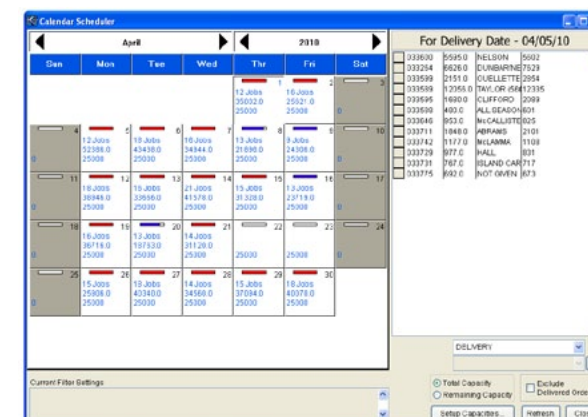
Calendar Scheduler

April 2010

| Sun | Mon | Tue | Wed | Thr | Fri | Sat |
|---|---|---|---|---|---|---|
| | | | | 1 12 Jobs 35032.0 25300 | 2 10 Jobs 25521.0 25300 | 3 0 |
| 4 0 | 5 12 Jobs 32388.0 25300 | 6 10 Jobs 43438.0 25300 | 7 16 Jobs 34844.0 25300 | 8 13 Jobs 21898.0 25300 | 9 8 Jobs 24308.0 25300 | 10 0 |
| 11 0 | 12 18 Jobs 38948.0 25300 | 13 15 Jobs 33856.0 25300 | 14 21 Jobs 41578.0 25300 | 15 15 Jobs 31328.0 25300 | 16 13 Jobs 23719.0 25300 | 17 0 |
| 18 0 | 19 16 Jobs 36718.0 25300 | 20 13 Jobs 19753.0 25300 | 21 14 Jobs 31120.0 25300 | 22 25300 | 23 25300 | 24 0 |
| 25 0 | 26 15 Jobs 25308.0 25300 | 27 13 Jobs 40340.0 25300 | 28 14 Jobs 34560.0 25300 | 29 15 Jobs 37094.0 25300 | 30 18 Jobs 40378.0 25300 | |

For Delivery Date - 04/05/10

| | | | |
|---|---|---|---|
| 333600 | 5595.0 | NELSON | 5602 |
| 333254 | 6626.0 | DUNBARINE | 7529 |
| 333599 | 2151.0 | OUELLETTE | 2954 |
| 333589 | 12355.0 | TAYLOR (56 | 12335 |
| 333595 | 1690.0 | CLIFFORD | 2099 |
| 333599 | 400.0 | ALL SEASON | 601 |
| 333646 | 953.0 | McCALLISTE | 825 |
| 333711 | 1848.0 | ABRAMS | 2101 |
| 333742 | 1177.0 | McLAMMA | 1108 |
| 333729 | 977.0 | HALL | 831 |
| 333731 | 767.0 | ISLAND CAR | 717 |
| 333775 | 692.0 | NOT GIVEN | 673 |

DELIVERY

Current Filter Settings

Total Capacity
Remaining Capacity
Exclude Delivered Orders
Setup Capacities...
Refresh
Clo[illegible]